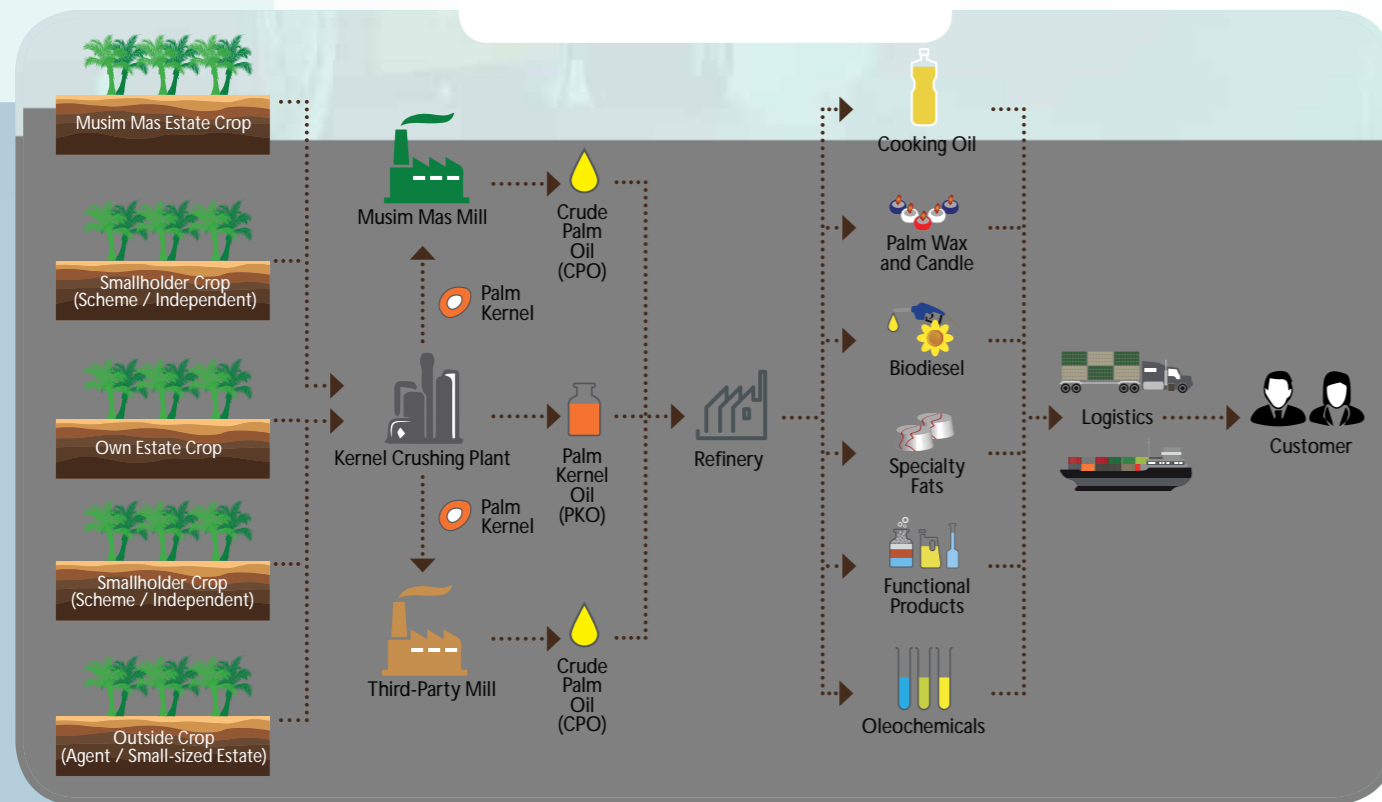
Musim Mas Estate Crop

Smallholder Crop (Scheme / Independent)

Own Estate Crop

Smallholder Crop (Scheme / Independent)

Outside Crop (Agent / Small-sized Estate)

Musim Mas Mill

Crude Palm Oil (CPO)

Palm Kernel

Kernel Crushing Plant

Palm Kernel Oil (PKO)

Palm Kernel

Third-Party Mill

Crude Palm Oil (CPO)

Refinery

Cooking Oil

Palm Wax and Candle

Biodiesel

Specialty Fats

Functional Products

Oleochemicals

Logistics

Customer